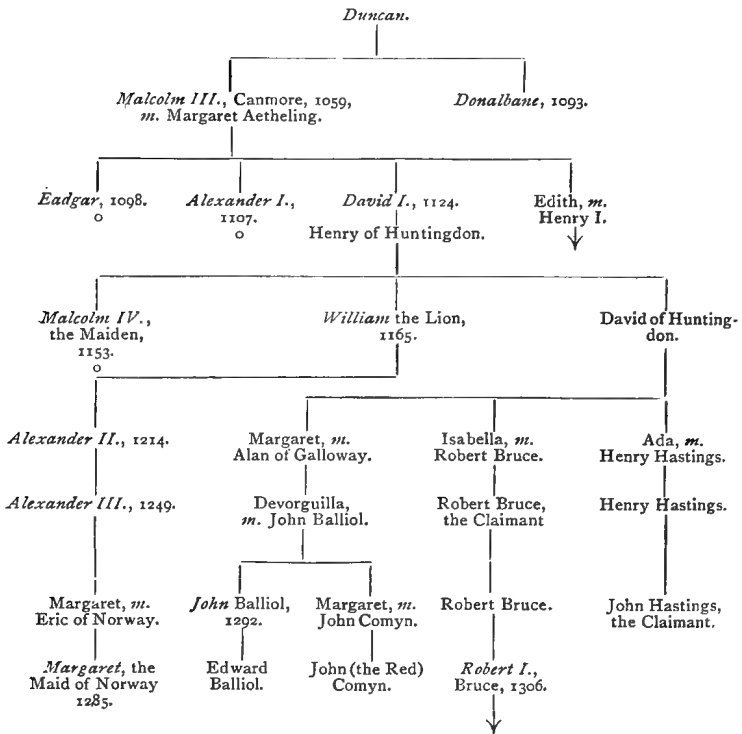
*Duncan.*

*Malcolm III.*, Canmore, 1059, *m.* Margaret Aetheling.

*Donalbane*, 1093.

*Eadgar*, 1098. o

*Alexander I.*, 1107. o

*David I.*, 1124. Henry of Huntingdon.

Edith, *m.* Henry I.

*Malcolm IV.*, the Maiden, 1153. o

*William* the Lion, 1165.

David of Huntingdon.

*Alexander II.*, 1214.

*Alexander III.*, 1249.

Margaret, *m.* Eric of Norway.

*Margaret*, the Maid of Norway 1285.

Margaret, *m.* Alan of Galloway.

Devorguilla, *m.* John Balliol.

*John* Balliol, 1292.

Edward Balliol.

Margaret, *m.* John Comyn.

John (the Red) Comyn.

Isabella, *m.* Robert Bruce.

Robert Bruce, the Claimant

Robert Bruce.

*Robert I.*, Bruce, 1306.

Ada, *m.* Henry Hastings.

Henry Hastings.

John Hastings, the Claimant.